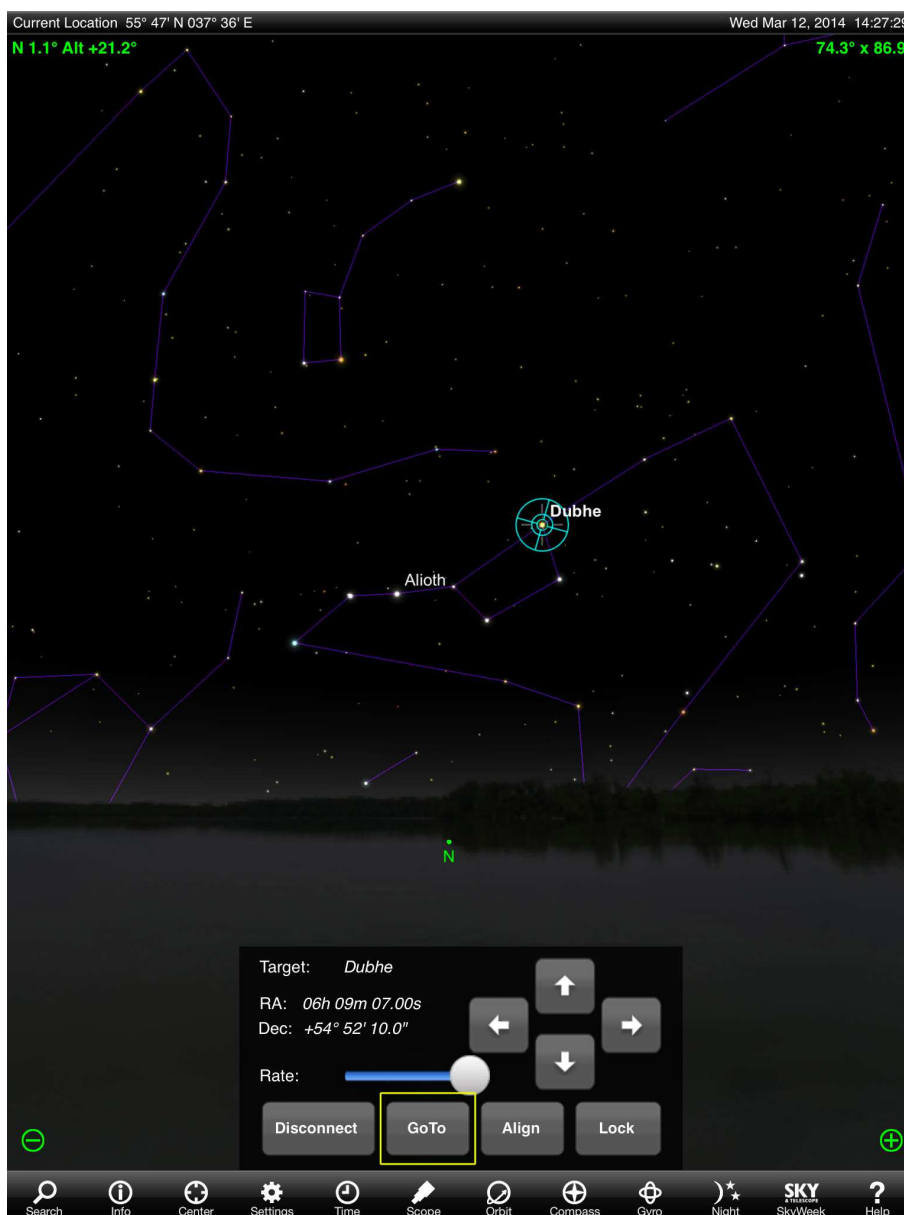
Current Location 55° 47' N 037° 36' E

Wed Mar 12, 2014 14:27:2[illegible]

N 1.1° Alt +21.2°

74.3° x 86.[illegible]

Dubhe

Alioth

N

Target: Dubhe

RA: 06h 09m 07.00s

Dec: +54° 52' 10.0"

Rate:

Disconnect

GoTo

Align

Lock

Search

Info

Center

Settings

Time

Scope

Orbit

Compass

Gyro

Night

SKY

SkyWeek

Help